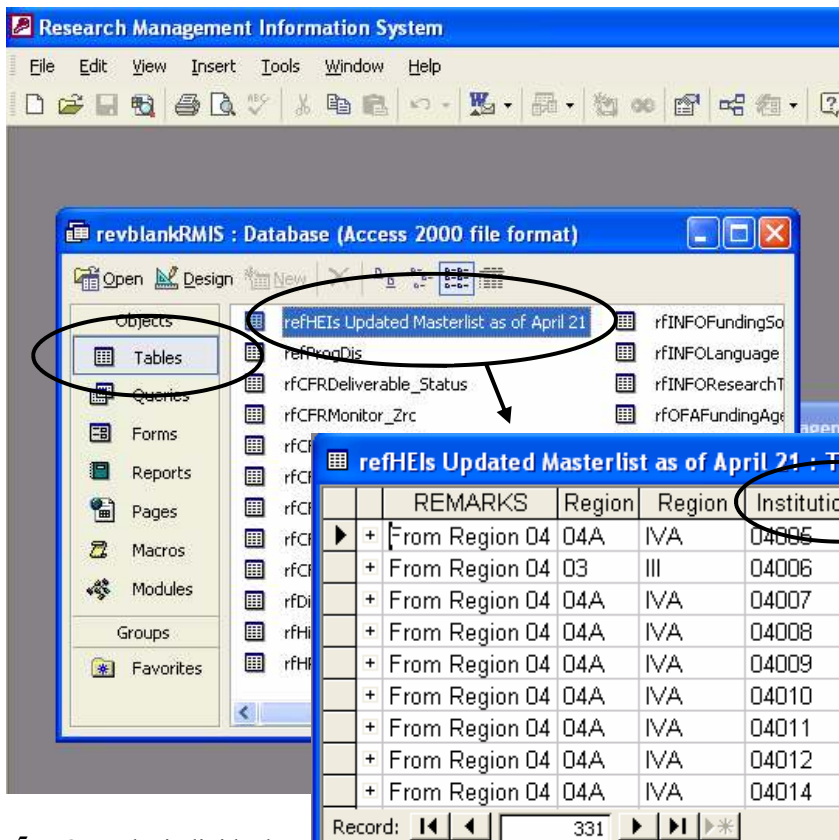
Research Management Information System

File Edit View Insert Tools Window Help

revblankRMIS : Database (Access 2000 file format)

Open Design New

Objects
Tables
Queries
Forms
Reports
Pages
Macros
Modules
Groups
Favorites

refHEIs Updated Masterlist as of April 21
refProgDis
rfCFRDeliverable_Status
rfCFRMonitor_Zrc
rfCF
rfCF
rfCF
rfCF
rfCF
rfDi
rfHi
rfHF

rfINFOFundingSo
rfINFOLanguage
rfINFOResearchT
rfOFAFundingAge

refHEIs Updated Masterlist as of April 21 : T

| | | REMARKS | Region | Region | Institutio |
|---|---|---|---|---|---|
| ▶ | + | From Region 04 | 04A | IVA | 04005 |
| | + | From Region 04 | 03 | III | 04006 |
| | + | From Region 04 | 04A | IVA | 04007 |
| | + | From Region 04 | 04A | IVA | 04008 |
| | + | From Region 04 | 04A | IVA | 04009 |
| | + | From Region 04 | 04A | IVA | 04010 |
| | + | From Region 04 | 04A | IVA | 04011 |
| | + | From Region 04 | 04A | IVA | 04012 |
| | + | From Region 04 | 04A | IVA | 04014 |

Record: 331